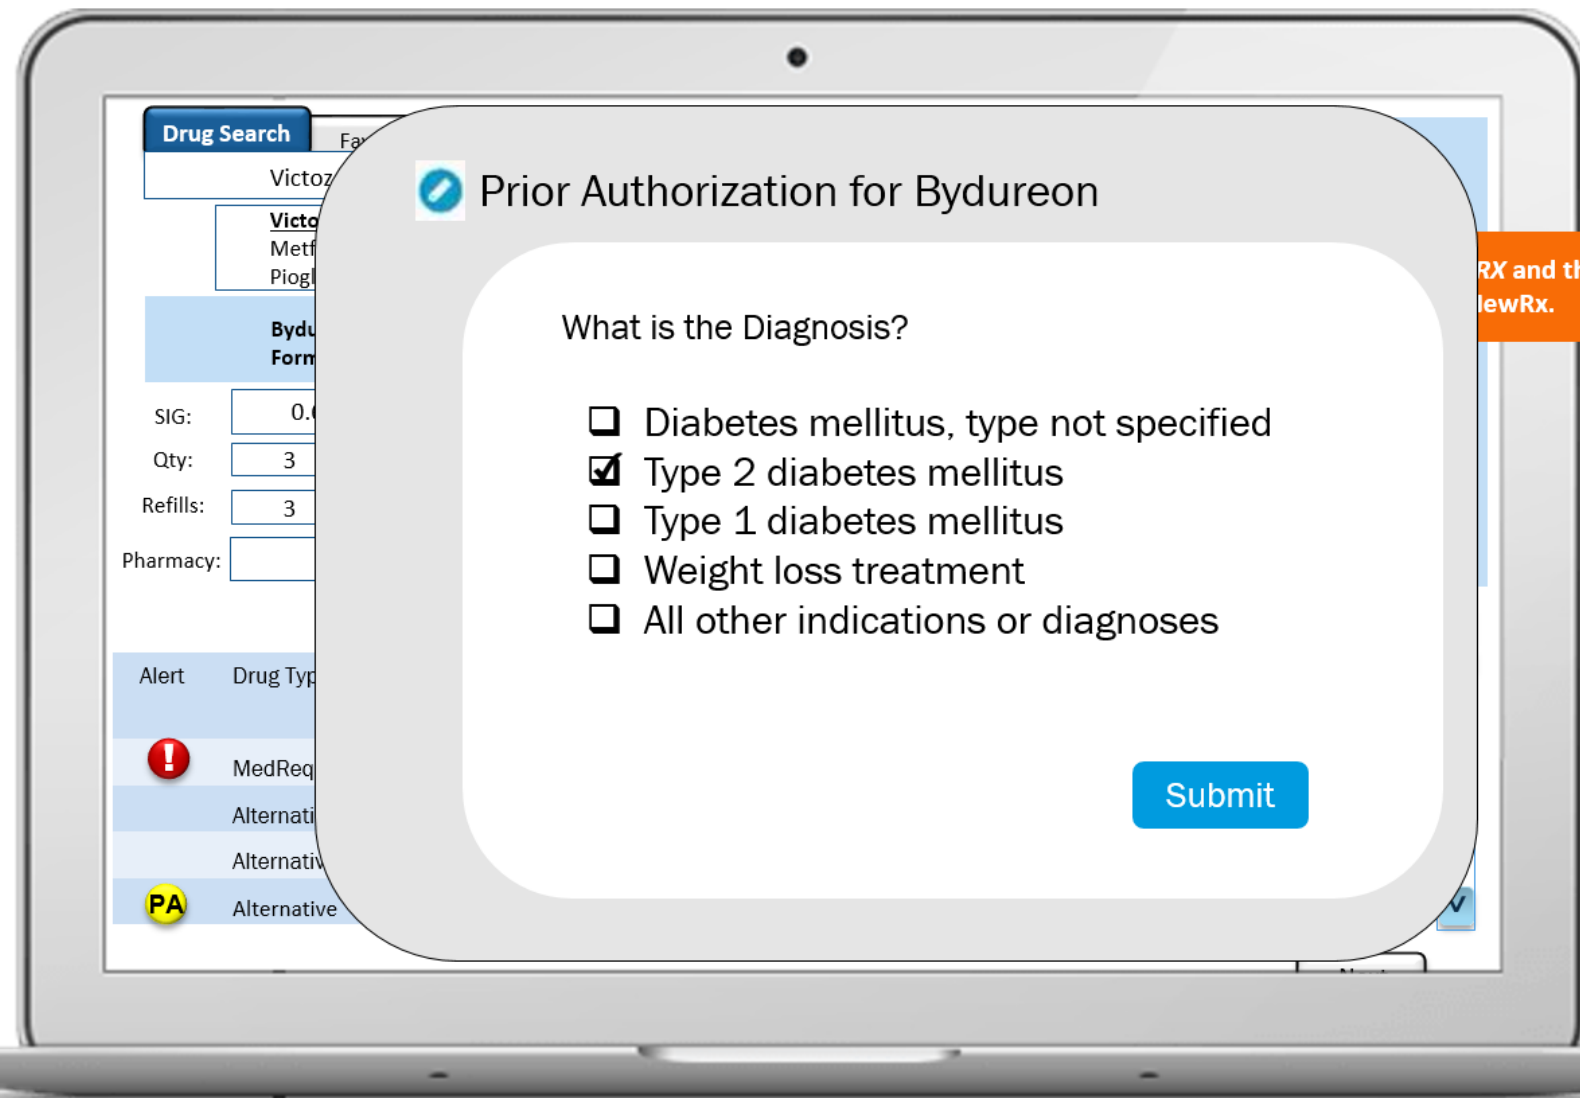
Drug Search
Fa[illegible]
Victoz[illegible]
Victo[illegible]
Metf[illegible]
Piogl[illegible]
Bydu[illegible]
Form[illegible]
SIG: 0.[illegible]
Qty: 3
Refills: 3
Pharmacy:
Alert Drug Typ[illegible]
MedReq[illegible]
Alternati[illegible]
Alternativ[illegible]
PA Alternative

RX and th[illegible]
lewRx.

Prior Authorization for Bydureon

What is the Diagnosis?

❑ Diabetes mellitus, type not specified
☑ Type 2 diabetes mellitus
❑ Type 1 diabetes mellitus
❑ Weight loss treatment
❑ All other indications or diagnoses

Submit